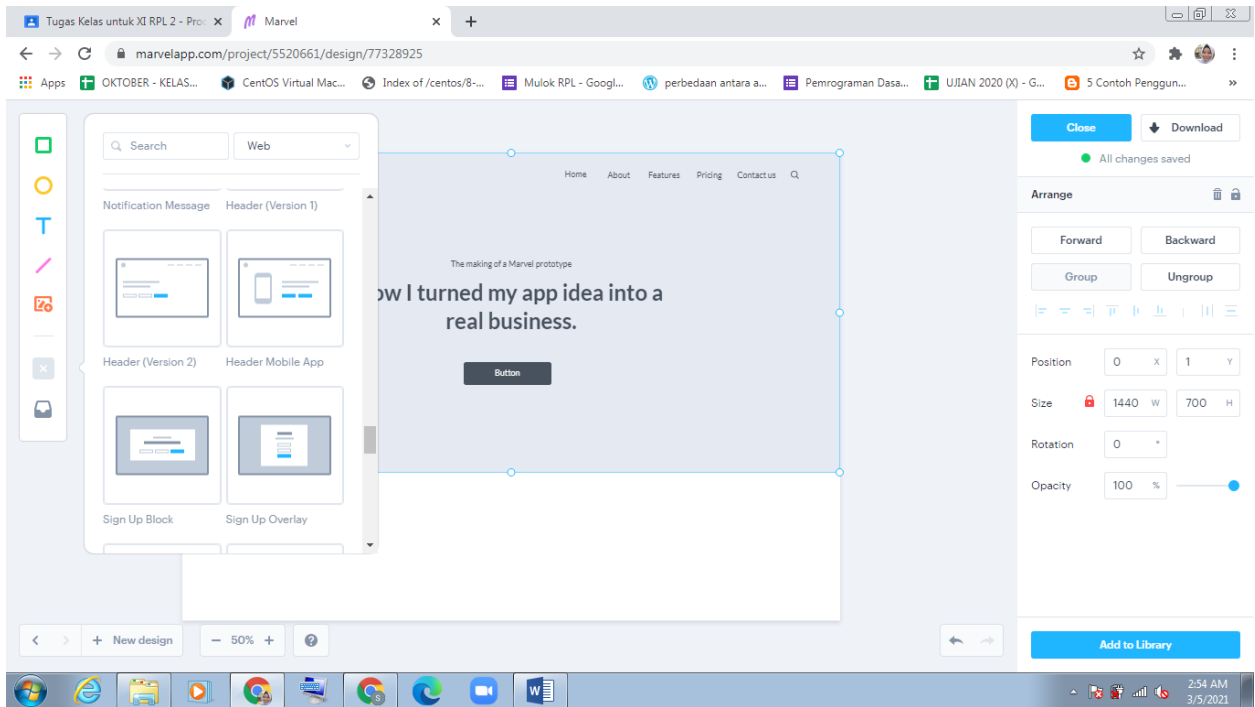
Tugas Kelas untuk XI RPL 2 - Pro ×
Marvel ×
+

marvelapp.com/project/5520661/design/77328925

Apps OKTOBER - KELAS... CentOS Virtual Mac... Index of /centos/8-... Mulok RPL - Googl... perbedaan antara a... Pemrograman Dasa... UJIAN 2020 (X) - G... 5 Contoh Penggun... »

Search
Web

Notification Message
Header (Version 1)
Header (Version 2)
Header Mobile App
Sign Up Block
Sign Up Overlay

Home About Features Pricing Contact us

The making of a Marvel prototype
ow I turned my app idea into a real business.

Button

Close
Download
All changes saved

Arrange

Forward
Backward
Group
Ungroup

Position 0 X 1 Y
Size 1440 W 700 H
Rotation 0 °
Opacity 100 %

+ New design
− 50% +

Add to Library

2:54 AM
3/5/2021